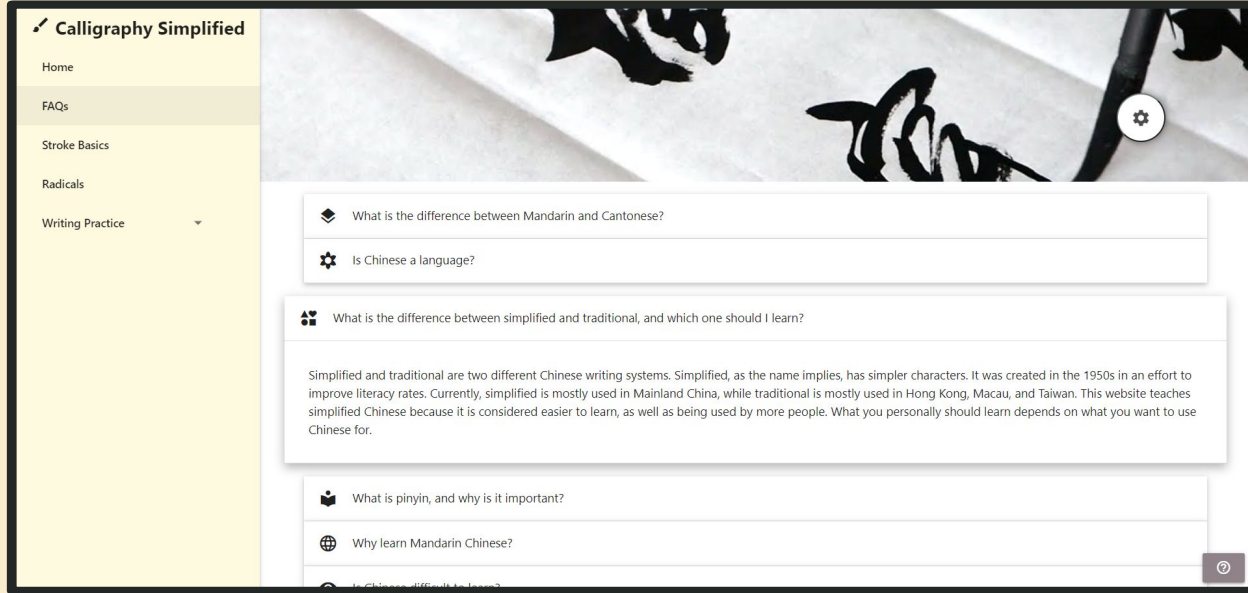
Calligraphy Simplified

Home

FAQs

Stroke Basics

Radicals

Writing Practice

What is the difference between Mandarin and Cantonese?

Is Chinese a language?

What is the difference between simplified and traditional, and which one should I learn?

Simplified and traditional are two different Chinese writing systems. Simplified, as the name implies, has simpler characters. It was created in the 1950s in an effort to improve literacy rates. Currently, simplified is mostly used in Mainland China, while traditional is mostly used in Hong Kong, Macau, and Taiwan. This website teaches simplified Chinese because it is considered easier to learn, as well as being used by more people. What you personally should learn depends on what you want to use Chinese for.

What is pinyin, and why is it important?

Why learn Mandarin Chinese?

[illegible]